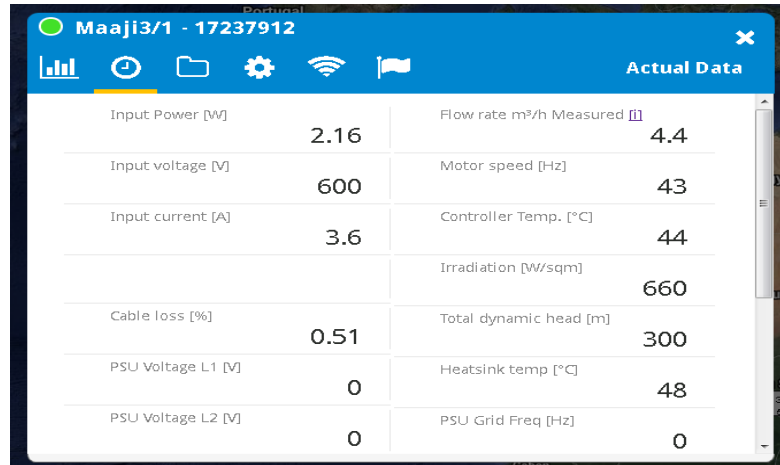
Portugal

Maaji3/1 - 17237912

Actual Data

Input Power [W]
2.16

Input voltage [V]
600

Input current [A]
3.6

Cable loss [%]
0.51

PSU Voltage L1 [V]
0

PSU Voltage L2 [V]
0

Flow rate m³/h Measured [i]
4.4

Motor speed [Hz]
43

Controller Temp. [°C]
44

Irradiation [W/sqm]
660

Total dynamic head [m]
300

Heatsink temp [°C]
48

PSU Grid Freq [Hz]
0